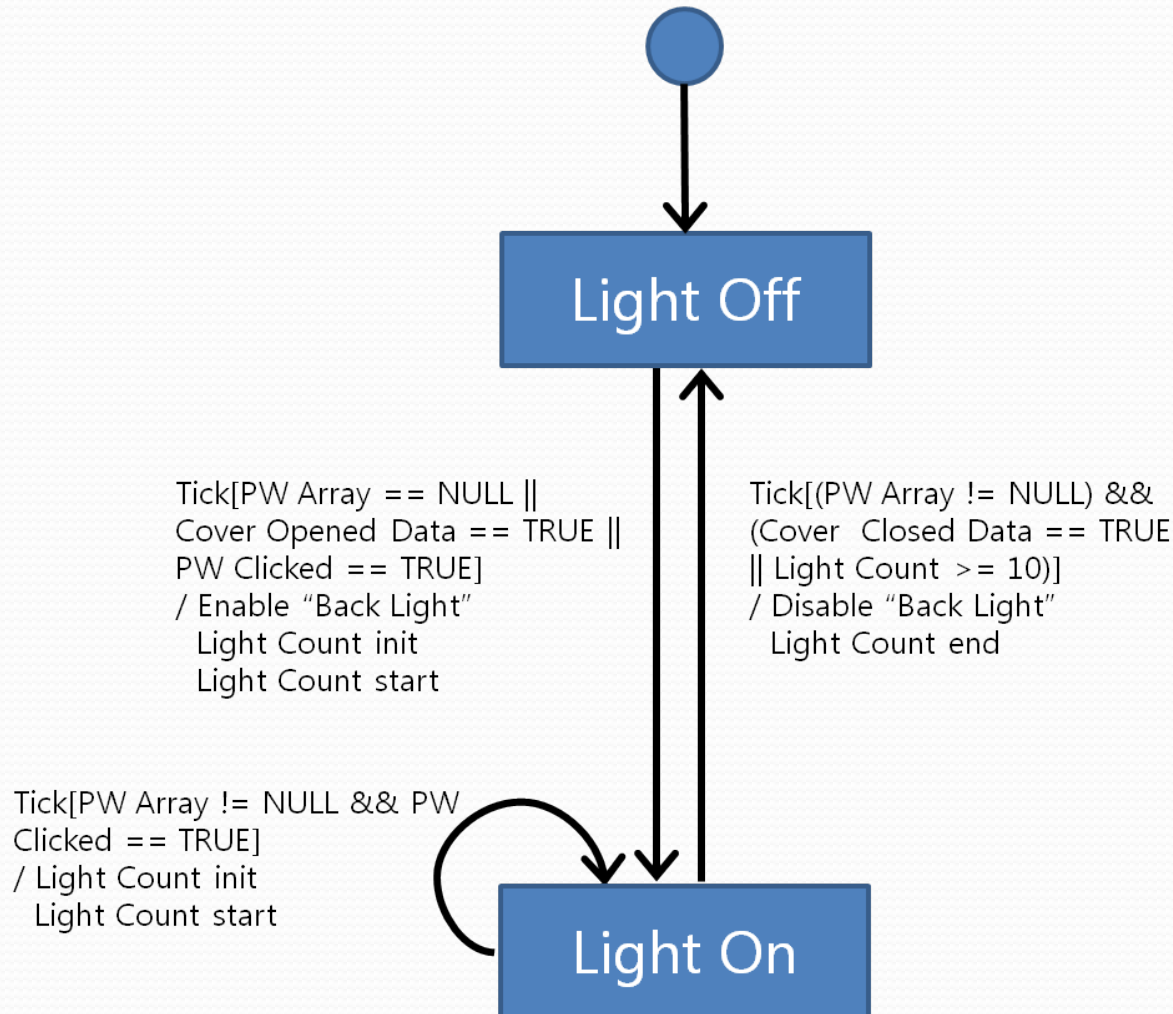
Light Off

Tick[PW Array == NULL || Cover Opened Data == TRUE || PW Clicked == TRUE]
/ Enable “Back Light”
Light Count init
Light Count start

Tick[(PW Array != NULL) && (Cover Closed Data == TRUE || Light Count >= 10)]
/ Disable “Back Light”
Light Count end

Tick[PW Array != NULL && PW Clicked == TRUE]
/ Light Count init
Light Count start

Light On